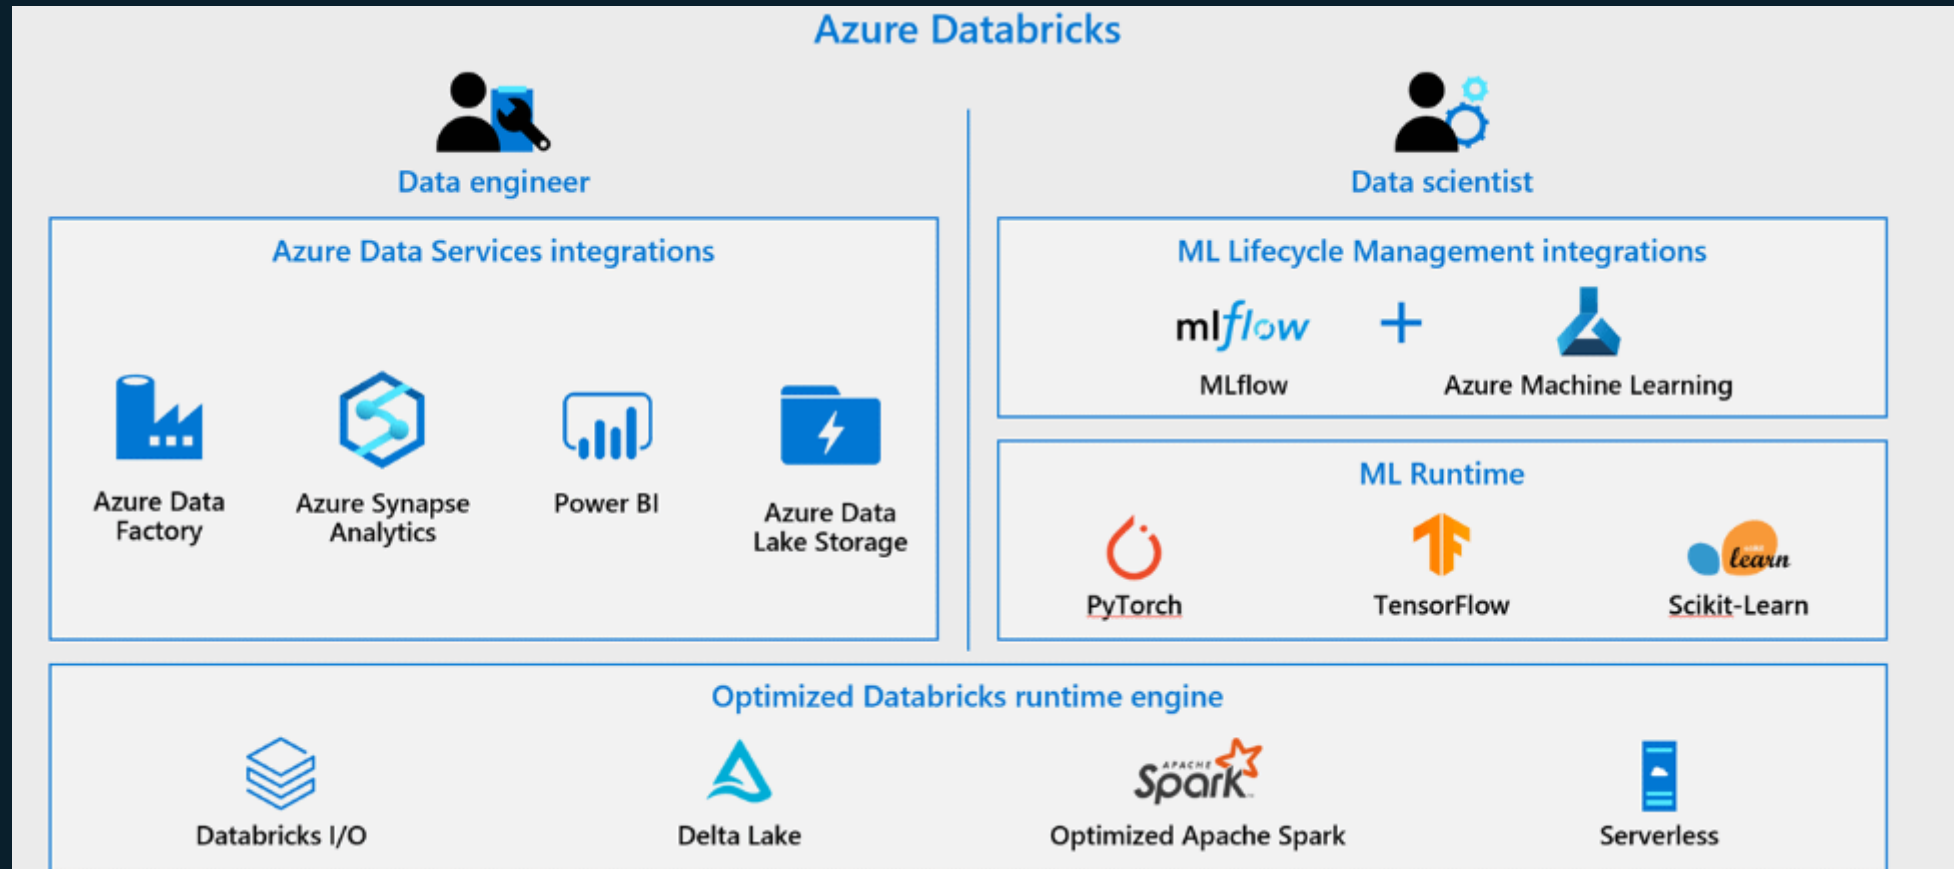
Azure Databricks

Data engineer

Azure Data Services integrations

Azure Data Factory

Azure Synapse Analytics

Power BI

Azure Data Lake Storage

Data scientist

ML Lifecycle Management integrations

mlflow

MLflow

+

Azure Machine Learning

ML Runtime

PyTorch

TensorFlow

learn

Scikit-Learn

Optimized Databricks runtime engine

Databricks I/O

Delta Lake

APACHE Spark

Optimized Apache Spark

Serverless